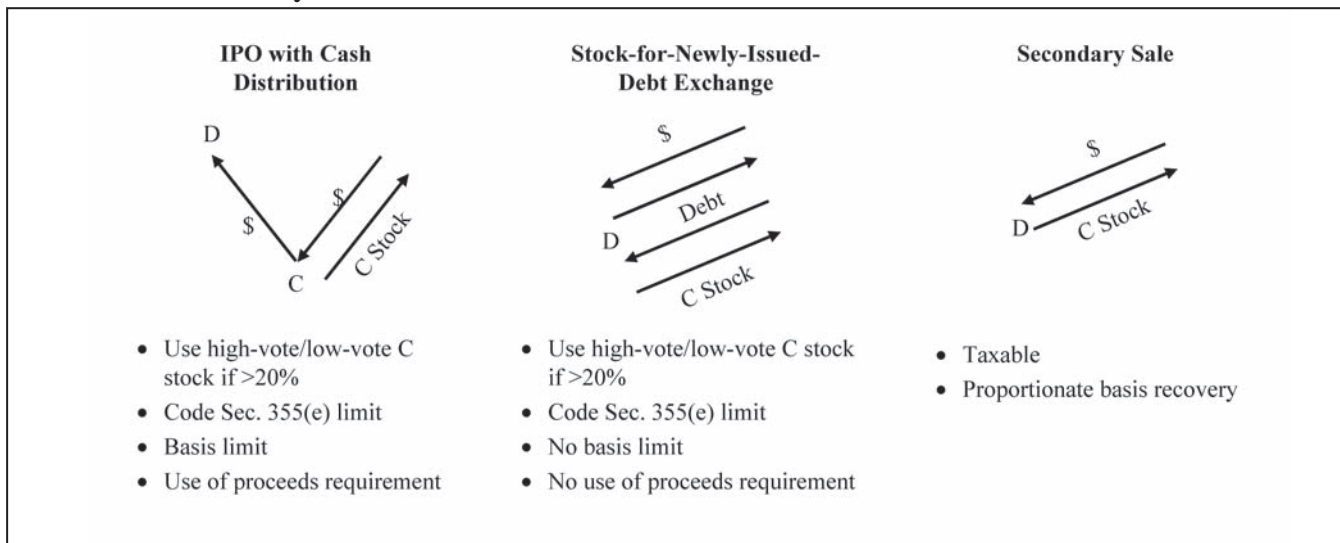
**IPO with Cash Distribution**

D

$

$

C Stock

C

- Use high-vote/low-vote C stock if >20%
- Code Sec. 355(e) limit
- Basis limit
- Use of proceeds requirement

**Stock-for-Newly-Issued-Debt Exchange**

$

Debt

D

C Stock

- Use high-vote/low-vote C stock if >20%
- Code Sec. 355(e) limit
- No basis limit
- No use of proceeds requirement

**Secondary Sale**

$

D

C Stock

- Taxable
- Proportionate basis recovery